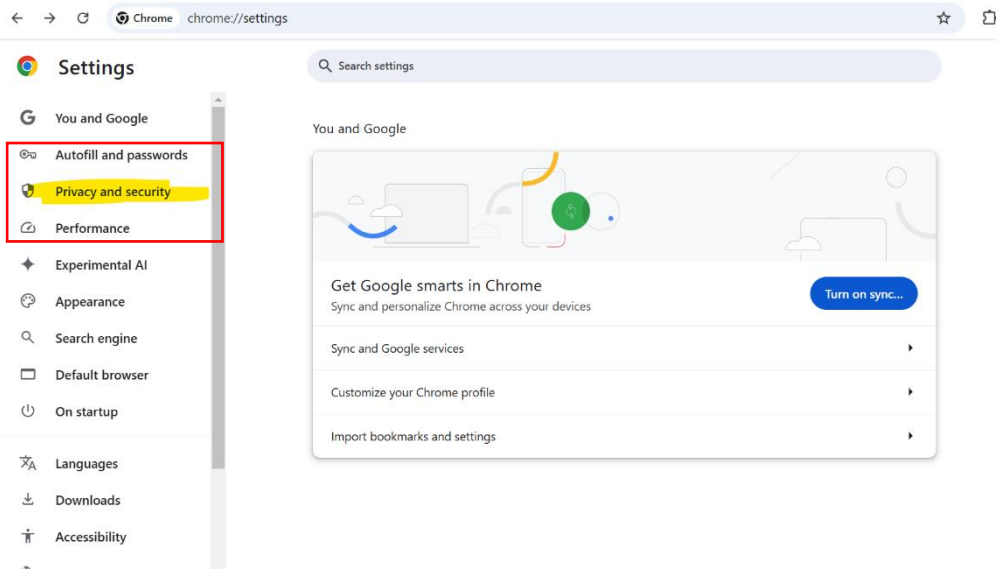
Chrome chrome://settings

Settings

Search settings

You and Google

Autofill and passwords

Privacy and security

Performance

Experimental AI

Appearance

Search engine

Default browser

On startup

Languages

Downloads

Accessibility

You and Google

Get Google smarts in Chrome

Sync and personalize Chrome across your devices

Turn on sync...

Sync and Google services

Customize your Chrome profile

Import bookmarks and settings